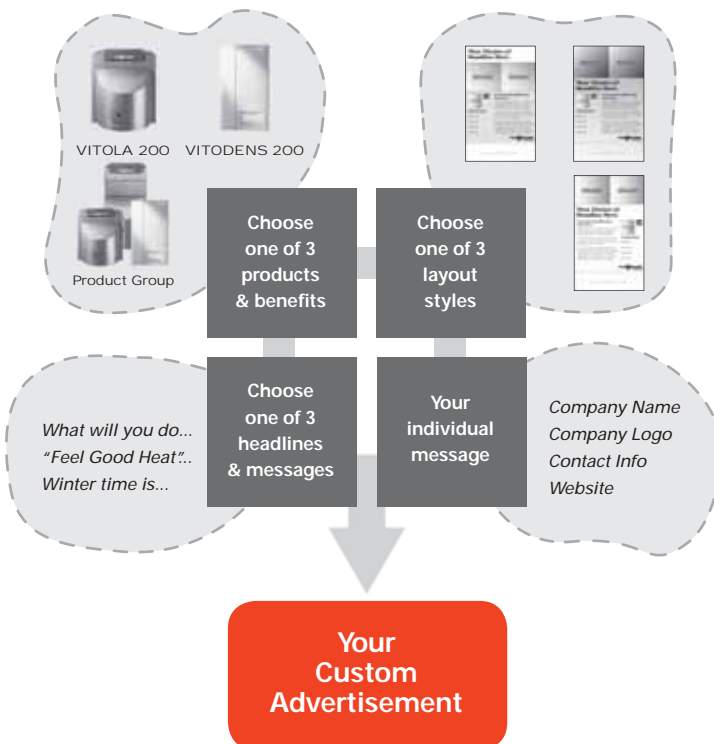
VITOLA 200

VITODENS 200

Product Group

Choose one of 3 products & benefits

Choose one of 3 layout styles

What will you do...
"Feel Good Heat"..
Winter time is...

Choose one of 3 headlines & messages

Your individual message

Company Name
Company Logo
Contact Info
Website

Your Custom Advertisement